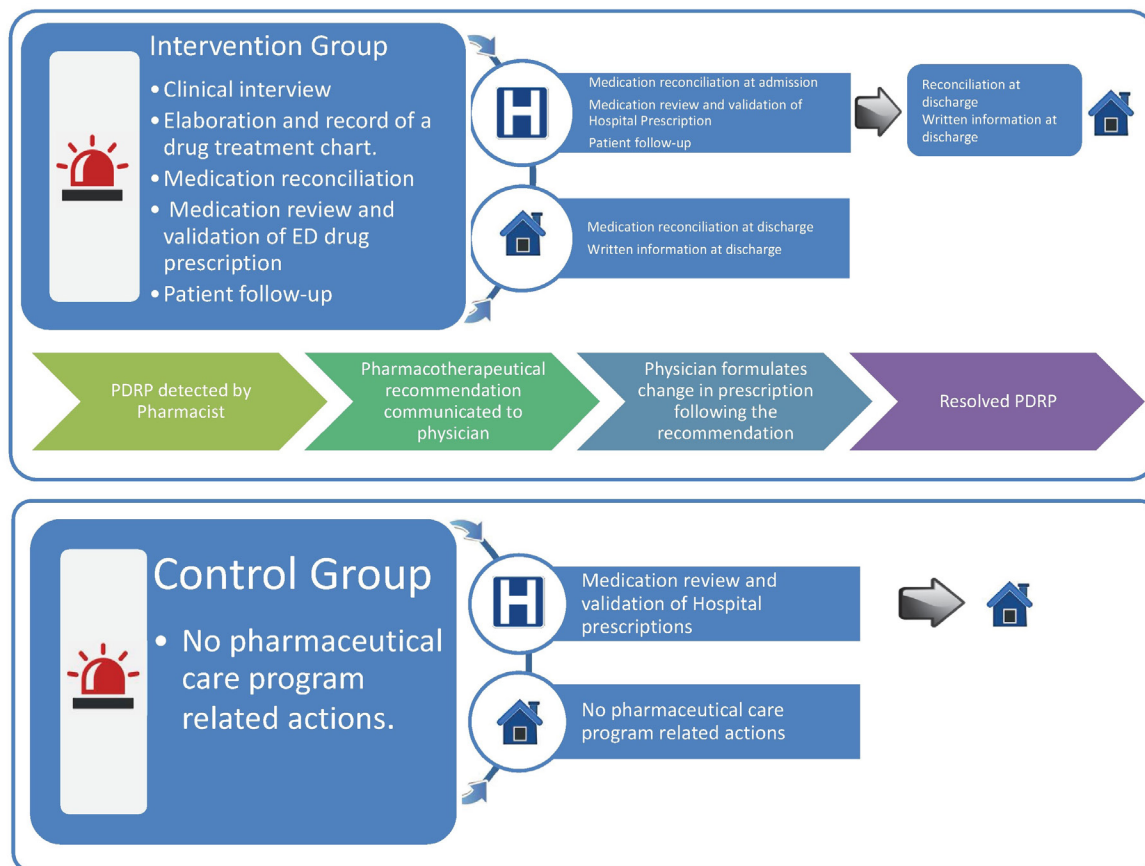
Intervention Group

• Clinical interview
• Elaboration and record of a drug treatment chart.
• Medication reconciliation
• Medication review and validation of ED drug prescription
• Patient follow-up

H

Medication reconciliation at admission
Medication review and validation of Hospital Prescription
Patient follow-up

Reconciliation at discharge
Written information at discharge

Medication reconciliation at discharge
Written information at discharge

PDRP detected by Pharmacist

Pharmacotherapeutical recommendation communicated to physician

Physician formulates change in prescription following the recommendation

Resolved PDRP

Control Group

• No pharmaceutical care program related actions.

H

Medication review and validation of Hospital prescriptions

No pharmaceutical care program related actions